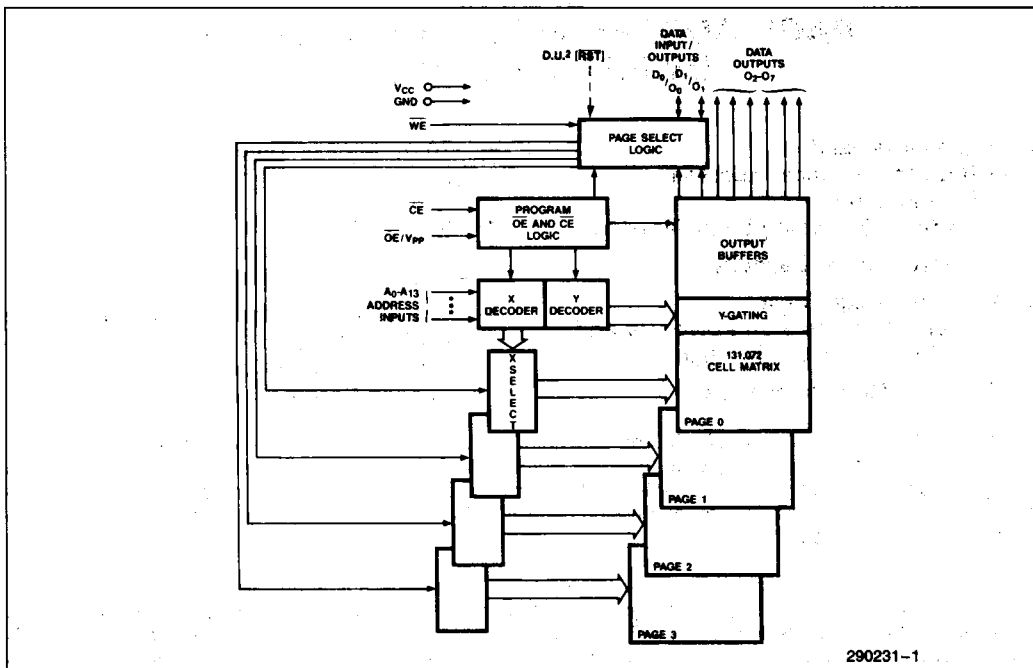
D.U.$^2$ [$\overline{RST}$]

DATA INPUT/ OUTPUTS

$D_0/O_0$ $D_1/O_1$

DATA OUTPUTS $O_2$-$O_7$

$V_{CC}$

GND

$\overline{WE}$

PAGE SELECT LOGIC

$\overline{CE}$

$\overline{OE}/V_{PP}$

PROGRAM $\overline{OE}$ AND $\overline{CE}$ LOGIC

OUTPUT BUFFERS

$A_0$-$A_{13}$ ADDRESS INPUTS

X DECODER

Y DECODER

Y-GATING

X SELECT

131,072 CELL MATRIX

PAGE 0

PAGE 1

PAGE 2

PAGE 3

290231-1